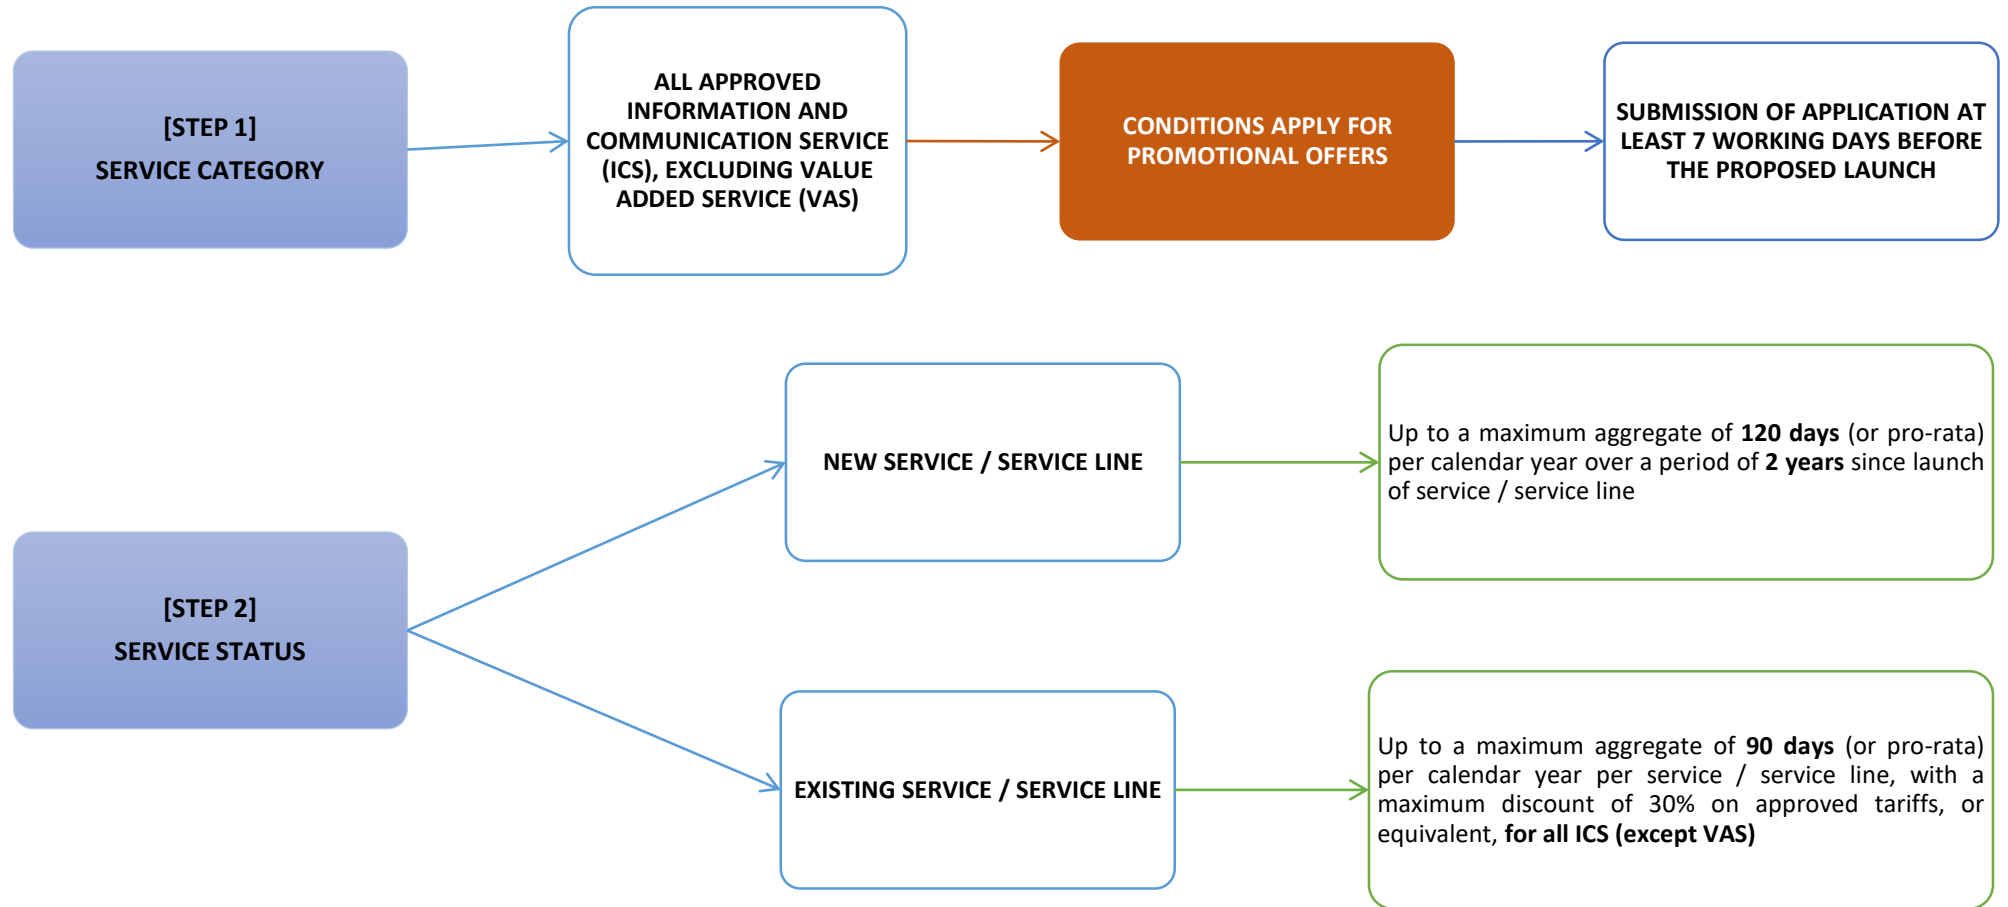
[STEP 1]
SERVICE CATEGORY

ALL APPROVED INFORMATION AND COMMUNICATION SERVICE (ICS), EXCLUDING VALUE ADDED SERVICE (VAS)

CONDITIONS APPLY FOR PROMOTIONAL OFFERS

SUBMISSION OF APPLICATION AT LEAST 7 WORKING DAYS BEFORE THE PROPOSED LAUNCH

[STEP 2]
SERVICE STATUS

NEW SERVICE / SERVICE LINE

Up to a maximum aggregate of **120 days** (or pro-rata) per calendar year over a period of **2 years** since launch of service / service line

EXISTING SERVICE / SERVICE LINE

Up to a maximum aggregate of **90 days** (or pro-rata) per calendar year per service / service line, with a maximum discount of 30% on approved tariffs, or equivalent, **for all ICS (except VAS)**